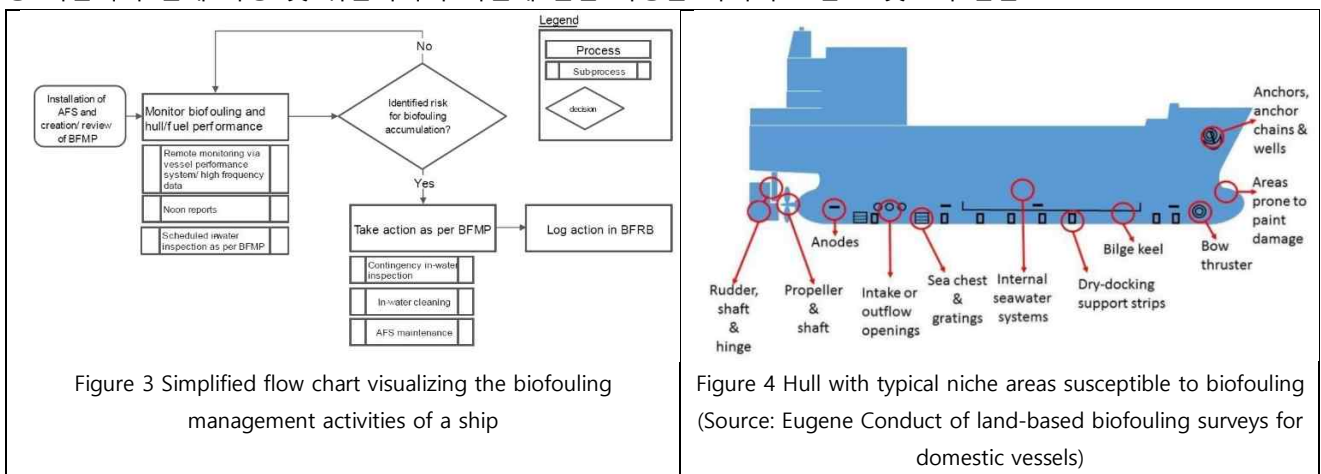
Installation of AFS and creation/ review of BFMP

Monitor biofouling and hull/fuel performance

Remote monitoring via vessel performance system/ high frequency data

Noon reports

Scheduled in-water inspection as per BFMP

No

Identified risk for biofouling accumulation?

Yes

Take action as per BFMP

Log action in BFRB

Contingency in-water inspection

In-water cleaning

AFS maintenance

Legend

Process

Subprocess

decision

Figure 3 Simplified flow chart visualizing the biofouling management activities of a ship

Anchors, anchor chains & wells

Areas prone to paint damage

Anodes

Bilge keel

Bow thruster

Rudder, shaft & hinge

Propeller & shaft

Intake or outflow openings

Sea chest & gratings

Internal seawater systems

Dry-docking support strips

Figure 4 Hull with typical niche areas susceptible to biofouling (Source: Eugene Conduct of land-based biofouling surveys for domestic vessels)